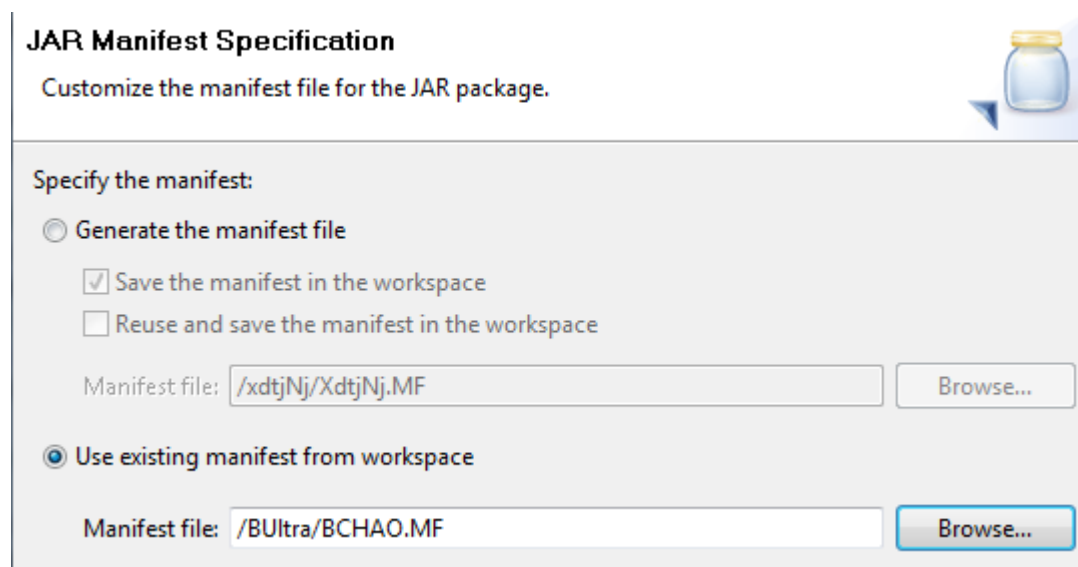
JAR Manifest Specification
Customize the manifest file for the JAR package.

Specify the manifest:
Generate the manifest file
Save the manifest in the workspace
Reuse and save the manifest in the workspace
Manifest file: /xdtjNj/XdtjNj.MF Browse...

Use existing manifest from workspace
Manifest file: /BUltra/BCHAO.MF Browse...